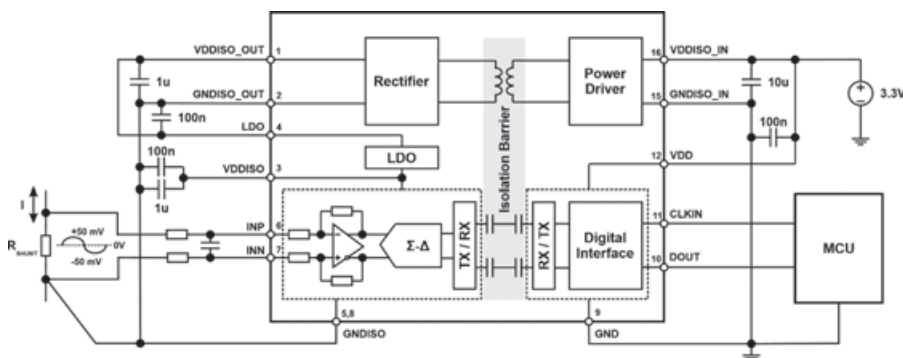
VDDISO_OUT
1
Rectifier
Power Driver
16
VDDISO_IN
1u
GNDISO_OUT
2
15
GNDISO_IN
10u
3.3V
100n
LDO
4
100n
100n
VDDISO
3
LDO
Isolation Barrier
12
VDD
1u
I
+50 mV
0V
-50 mV
$R_{SHUNT}$
INP
6
INN
7
Σ-Δ
TX / RX
RX / TX
Digital Interface
11
CLKIN
10
DOUT
MCU
5,8
GNDISO
9
GND